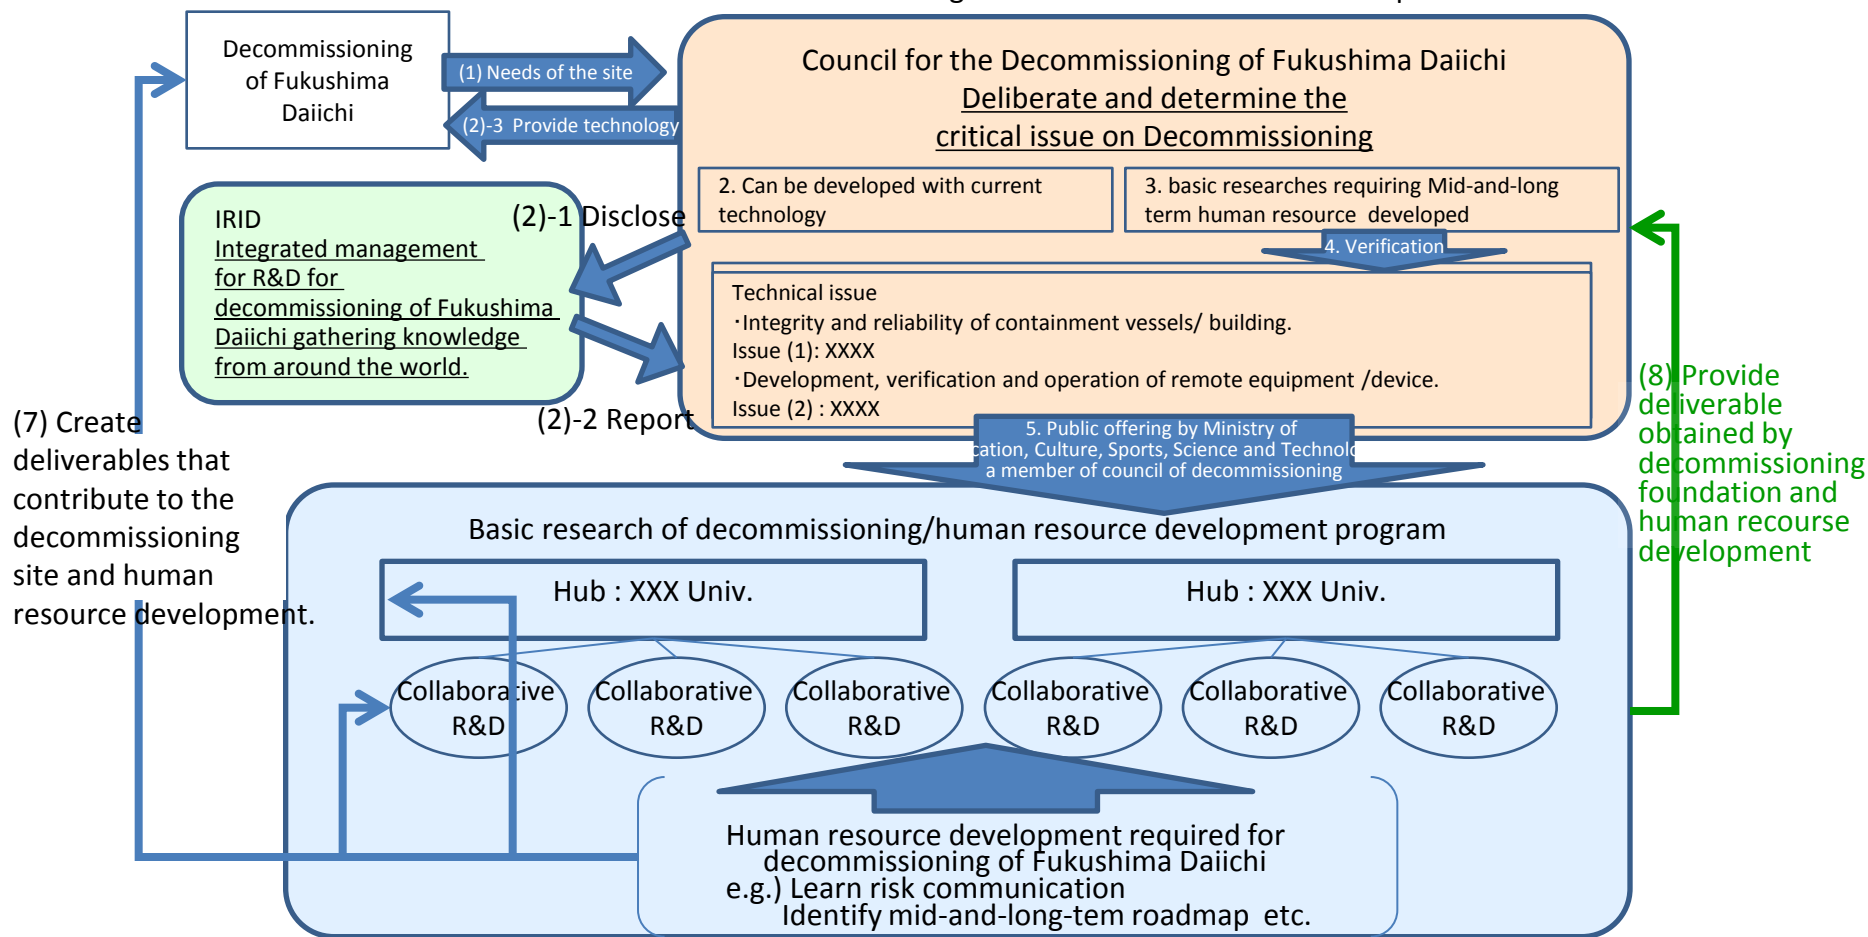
Decommissioning of Fukushima Daiichi

(1) Needs of the site

(2)-3 Provide technology

Council for the Decommissioning of Fukushima Daiichi
Deliberate and determine the
critical issue on Decommissioning

2. Can be developed with current technology

3. basic researches requiring Mid-and-long term human resource developed

4. Verification

IRID
Integrated management for R&D for decommissioning of Fukushima Daiichi gathering knowledge from around the world.

(2)-1 Disclose

Technical issue
・Integrity and reliability of containment vessels/ building.
Issue (1): XXXX
・Development, verification and operation of remote equipment /device.
Issue (2) : XXXX

(2)-2 Report

(7) Create deliverables that contribute to the decommissioning site and human resource development.

5. Public offering by Ministry of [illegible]cation, Culture, Sports, Science and Technol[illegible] a member of council of decommissioning

(8) Provide deliverable obtained by decommissioning foundation and human recourse development

Basic research of decommissioning/human resource development program

Hub : XXX Univ.

Hub : XXX Univ.

Collaborative R&D

Collaborative R&D

Collaborative R&D

Collaborative R&D

Collaborative R&D

Collaborative R&D

Human resource development required for decommissioning of Fukushima Daiichi
e.g.) Learn risk communication
Identify mid-and-long-tem roadmap etc.